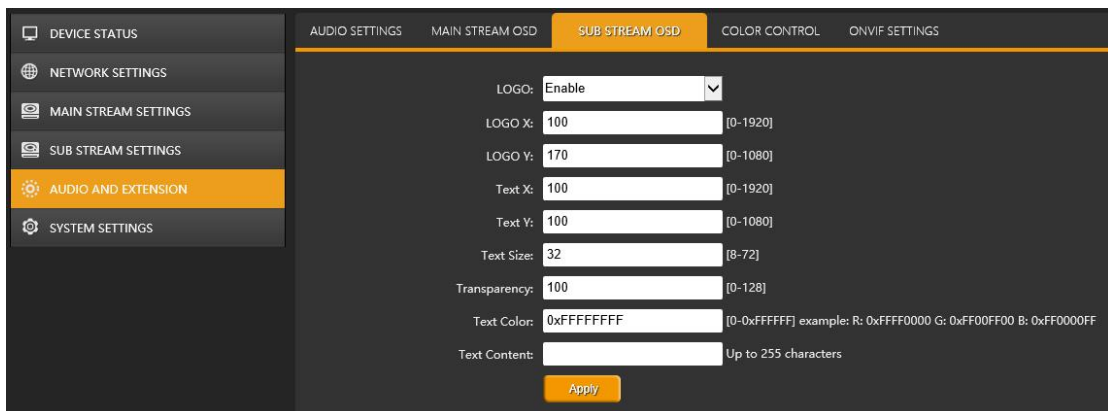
DEVICE STATUS
NETWORK SETTINGS
MAIN STREAM SETTINGS
SUB STREAM SETTINGS
AUDIO AND EXTENSION
SYSTEM SETTINGS

AUDIO SETTINGS MAIN STREAM OSD SUB STREAM OSD COLOR CONTROL ONVIF SETTINGS

LOGO: Enable
LOGO X: 100 [0-1920]
LOGO Y: 170 [0-1080]
Text X: 100 [0-1920]
Text Y: 100 [0-1080]
Text Size: 32 [8-72]
Transparency: 100 [0-128]
Text Color: 0xFFFFFFFF [0-0xFFFFFF] example: R: 0xFFFF0000 G: 0xFF00FF00 B: 0xFF0000FF
Text Content: Up to 255 characters
Apply